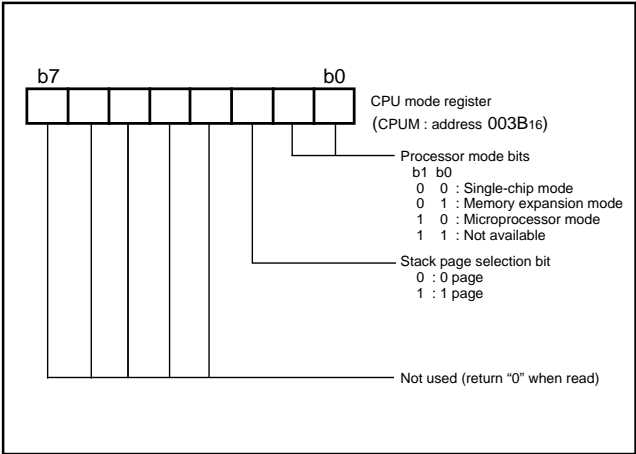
b7

b0

CPU mode register
(CPUM : address $003B_{16}$)

Processor mode bits
b1 b0
0 0 : Single-chip mode
0 1 : Memory expansion mode
1 0 : Microprocessor mode
1 1 : Not available

Stack page selection bit
0 : 0 page
1 : 1 page

Not used (return “0” when read)